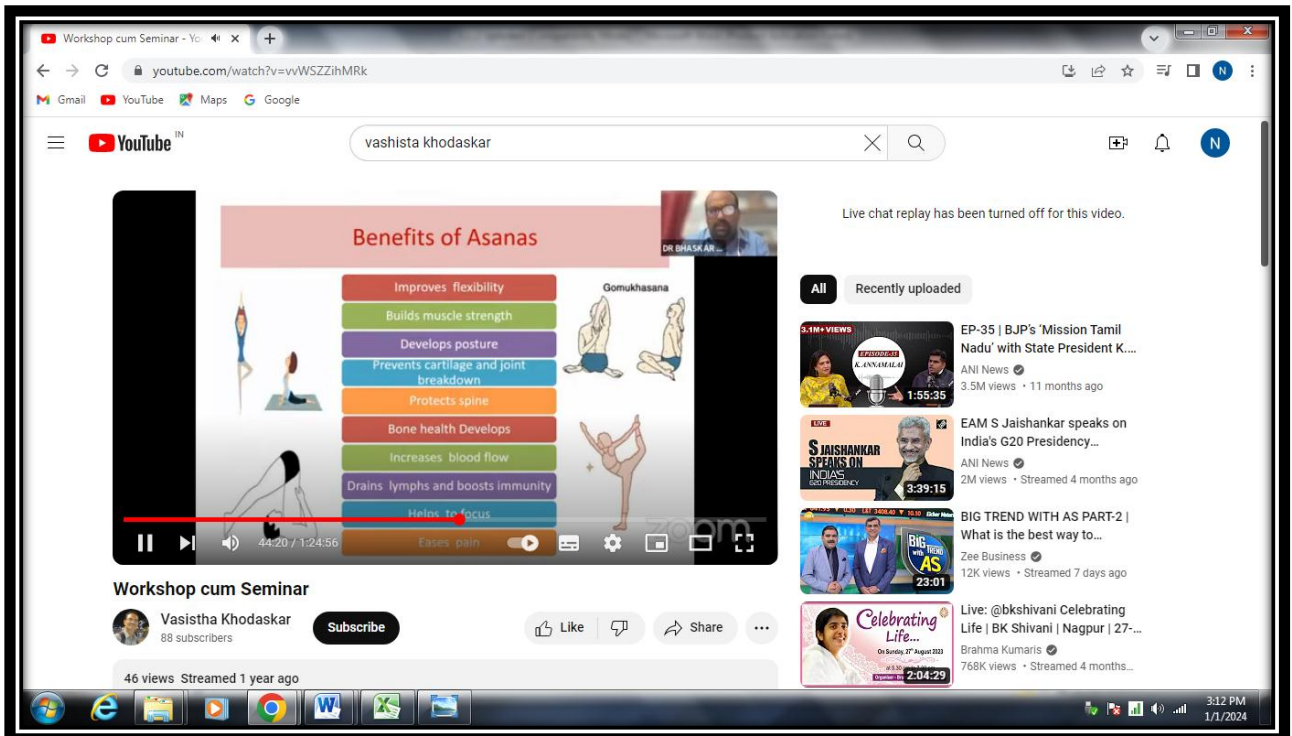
Workshop cum Seminar - Yo ×
+

youtube.com/watch?v=vvWSZZihMRk

N

Gmail YouTube Maps Google

YouTube IN

vashista khodaskar

N

Benefits of Asanas

DR BHASKAR...

Gomukhasana

Improves flexibility
Builds muscle strength
Develops posture
Prevents cartilage and joint breakdown
Protects spine
Bone health Develops
Increases blood flow
Drains lymphs and boosts immunity
Helps to focus
Eases pain

zoom

44:20 / 1:24:56

Live chat replay has been turned off for this video.

All
Recently uploaded

3.1M+ VIEWS
EPISODE-35
K. ANNAMALAI
1:55:35
EP-35 | BJP's 'Mission Tamil Nadu' with State President K....
ANI News
3.5M views • 11 months ago

LIVE
S JAISHANKAR SPEAKS ON INDIA'S G20 PRESIDENCY
3:39:15
EAM S Jaishankar speaks on India's G20 Presidency...
ANI News
2M views • Streamed 4 months ago

BIG TREND with AS
23:01
BIG TREND WITH AS PART-2 | What is the best way to...
Zee Business
12K views • Streamed 7 days ago

Celebrating Life...
On Sunday, 27th August 2023
2:04:29
Live: @bkshivani Celebrating Life | BK Shivani | Nagpur | 27-...
Brahma Kumaris
768K views • Streamed 4 months...

Workshop cum Seminar

Vasistha Khodaskar
88 subscribers

Subscribe

Like

Share

46 views Streamed 1 year ago

3:12 PM
1/1/2024